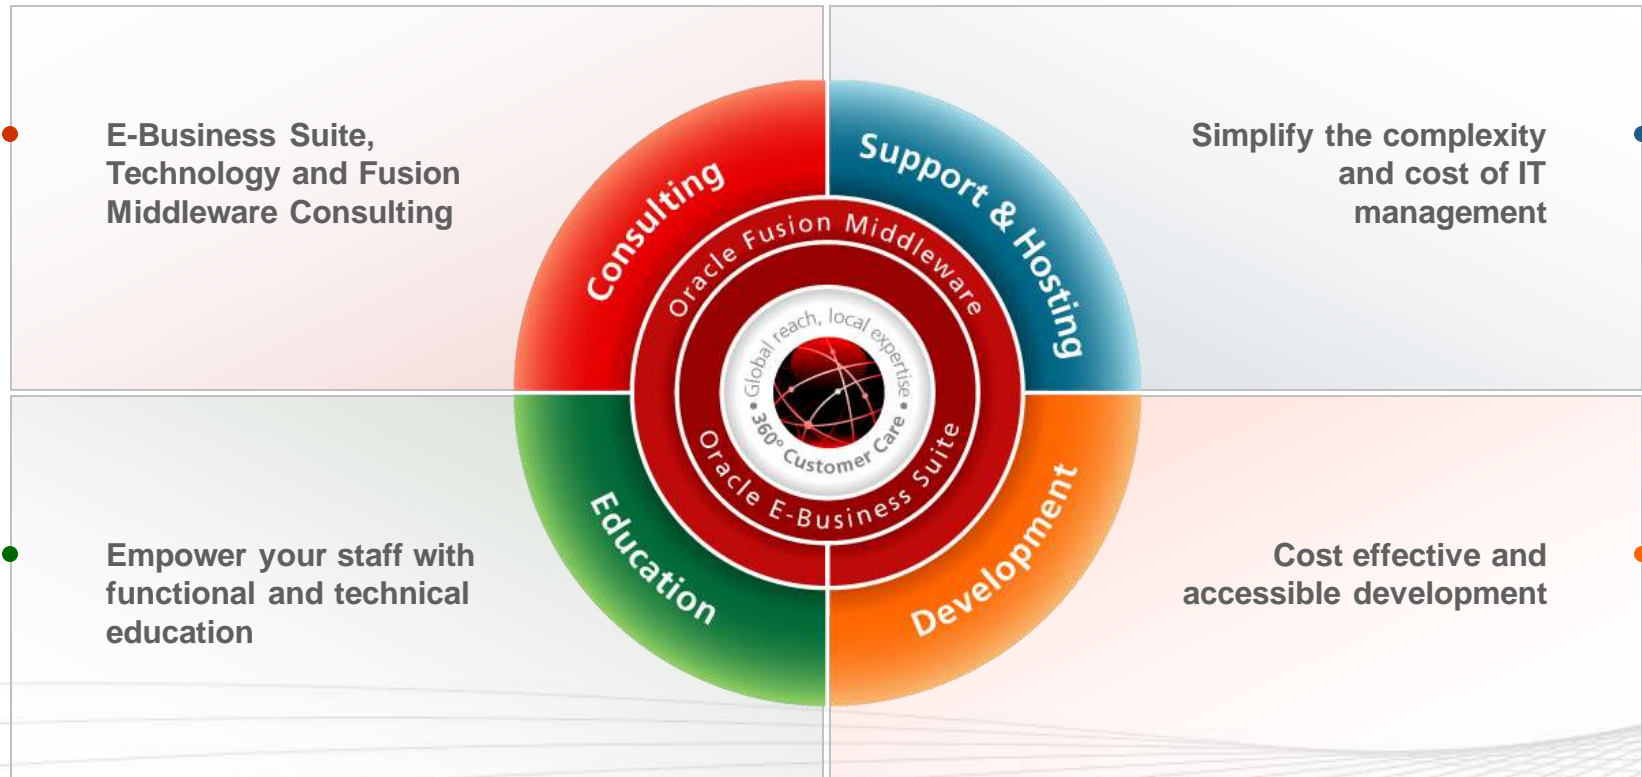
E-Business Suite, Technology and Fusion Middleware Consulting

Simplify the complexity and cost of IT management

Consulting

Support & Hosting

Oracle Fusion Middleware

Global reach, local expertise

360° Customer Care

Oracle E-Business Suite

Education

Development

Empower your staff with functional and technical education

Cost effective and accessible development